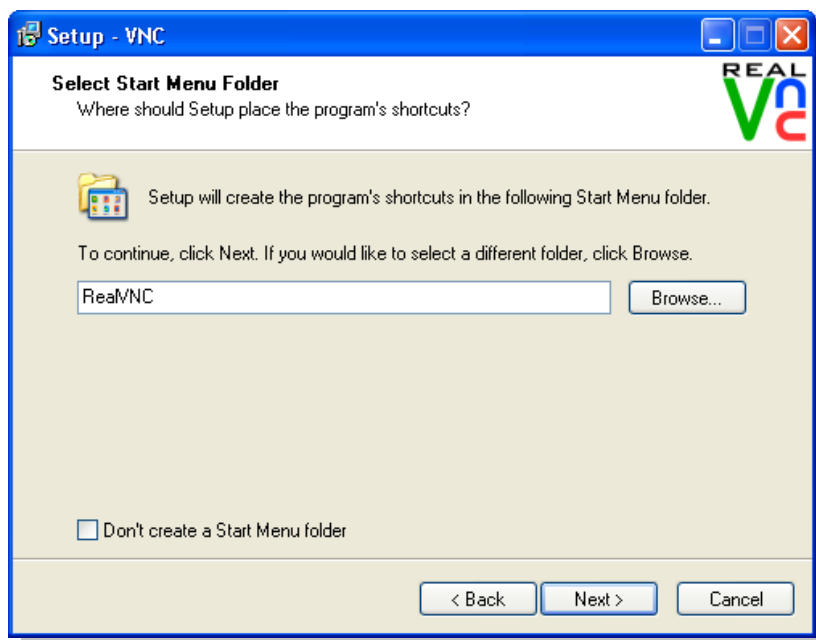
Setup - VNC

Select Start Menu Folder
Where should Setup place the program's shortcuts?

REAL VNC

Setup will create the program's shortcuts in the following Start Menu folder.

To continue, click Next. If you would like to select a different folder, click Browse.

RealVNC

Browse...

Don't create a Start Menu folder

< Back

Next >

Cancel